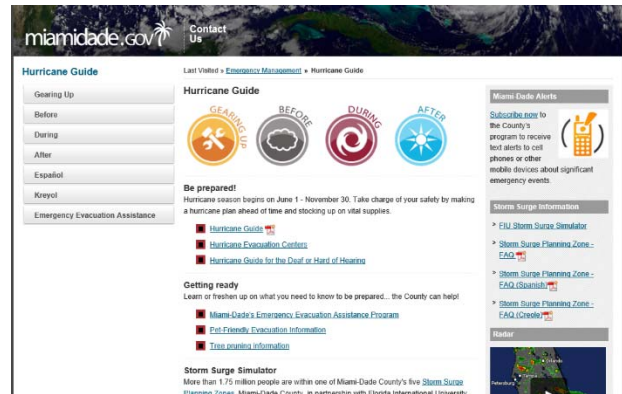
miamidade.gov Contact Us

Hurricane Guide

Gearing Up
Before
During
After
Español
Kreyol
Emergency Evacuation Assistance

Last Visited » Emergency Management » Hurricane Guide

Hurricane Guide

GEARING UP BEFORE DURING AFTER

Be prepared!
Hurricane season begins on June 1 - November 30. Take charge of your safety by making a hurricane plan ahead of time and stocking up on vital supplies.

Hurricane Guide
Hurricane Evacuation Centers
Hurricane Guide for the Deaf or Hard of Hearing

Getting ready
Learn or freshen up on what you need to know to be prepared... the County can help!

Miami-Dade's Emergency Evacuation Assistance Program
Pet-Friendly Evacuation Information
Tree pruning information

Storm Surge Simulator
More than 1.75 million people are within one of Miami-Dade County's five Storm Surge Planning Zones. Miami-Dade County, in partnership with Florida International University

Miami-Dade Alerts
Subscribe now to the County's program to receive text alerts to cell phones or other mobile devices about significant emergency events.

Storm Surge Information
FIU Storm Surge Simulator
Storm Surge Planning Zone - FAQ
Storm Surge Planning Zone - FAQ (Spanish)
Storm Surge Planning Zone - FAQ (Creole)

Radar
Orlando
Petersburg